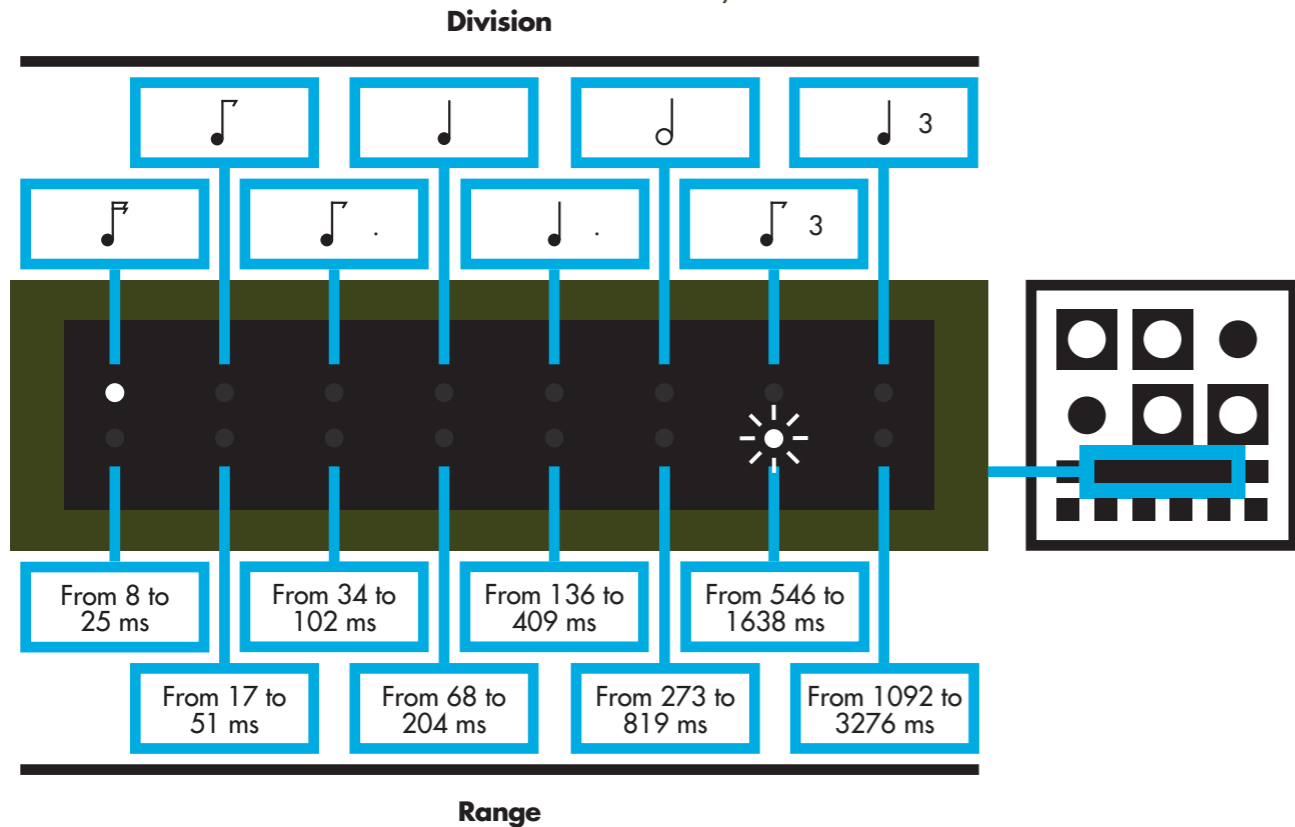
Division

♪

♩

𝅗𝅥

♩ 3

𝅘𝅥𝅯

♪ .

♩ .

♪ 3

From 8 to 25 ms

From 34 to 102 ms

From 136 to 409 ms

From 546 to 1638 ms

From 17 to 51 ms

From 68 to 204 ms

From 273 to 819 ms

From 1092 to 3276 ms

Range